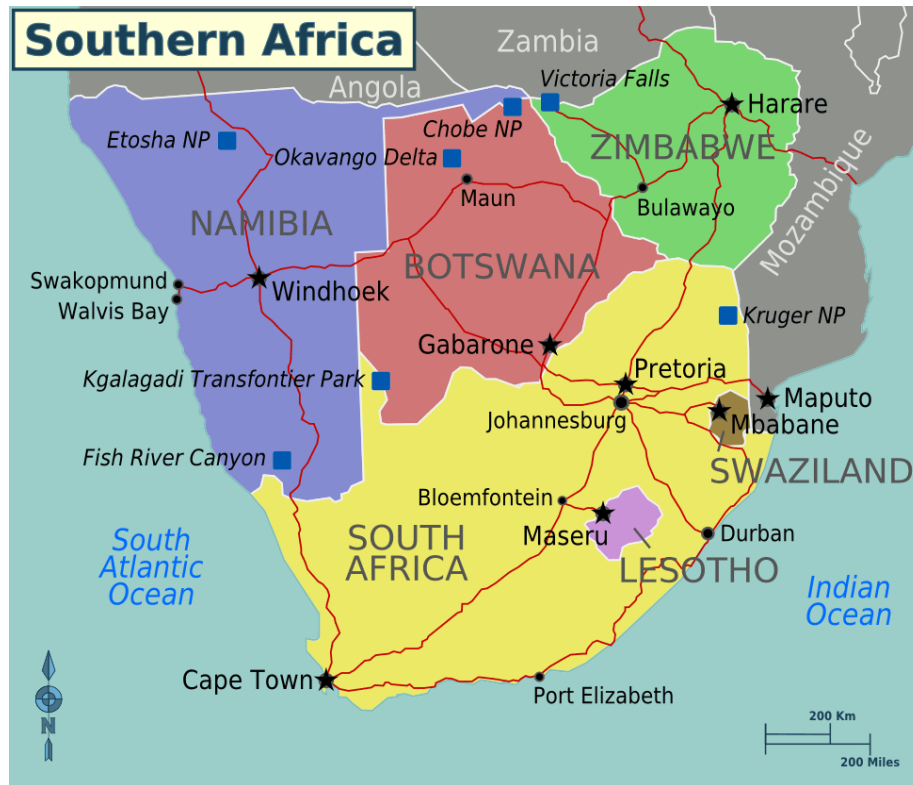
Southern Africa

Zambia

Angola

Victoria Falls

Harare

Chobe NP

Etosha NP

Okavango Delta

ZIMBABWE

Mozambique

Maun

Bulawayo

NAMIBIA

BOTSWANA

Swakopmund

Walvis Bay

Windhoek

Kruger NP

Gabarone

Pretoria

Kgalagadi Transfontier Park

Maputo

Johannesburg

Mbabane

SWAZILAND

Fish River Canyon

Bloemfontein

South Atlantic Ocean

Maseru

Durban

SOUTH AFRICA

LESOTHO

Indian Ocean

Cape Town

Port Elizabeth

N

200 Km

200 Miles